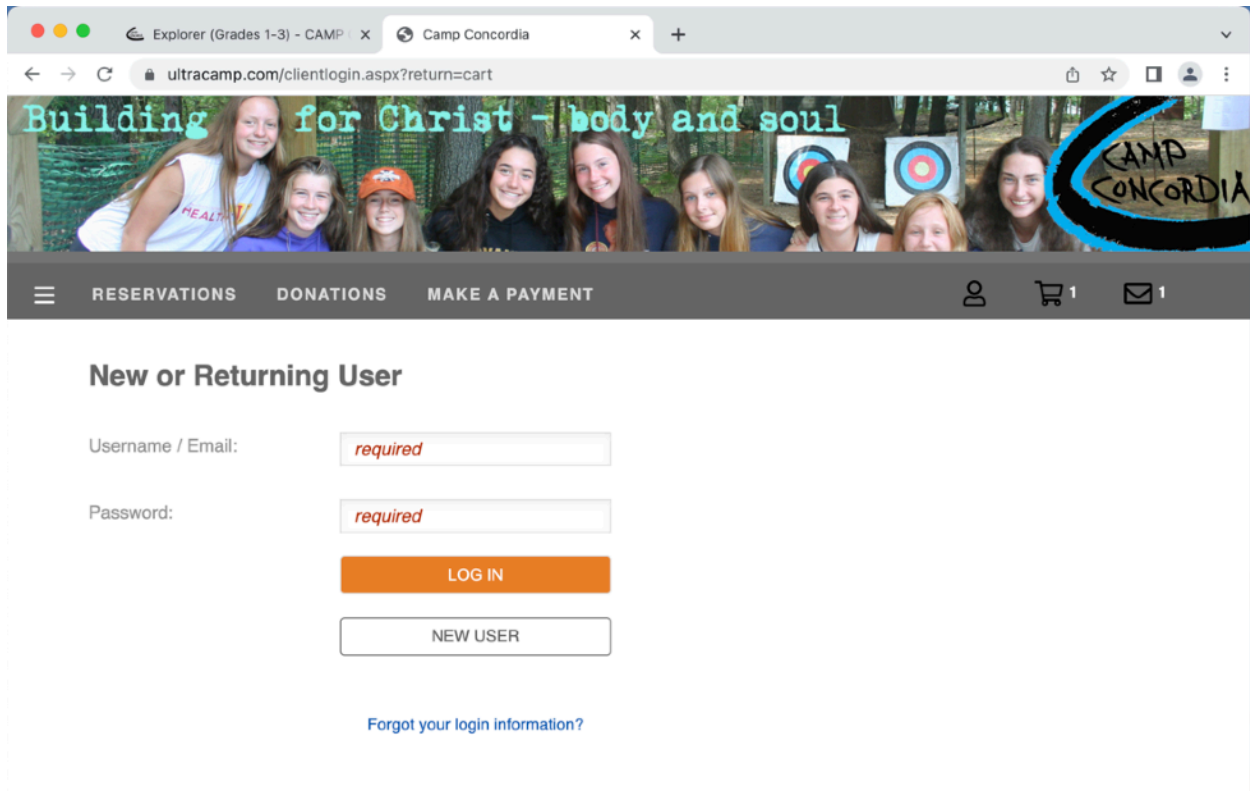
Explorer (Grades 1-3) - CAMP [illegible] ×
Camp Concordia ×
+

ultracamp.com/clientlogin.aspx?return=cart

Building for Christ - body and soul

HEALTH

CAMP CONCORDIA

RESERVATIONS DONATIONS MAKE A PAYMENT 1 1

New or Returning User

Username / Email: required

Password: required

LOG IN

NEW USER

Forgot your login information?